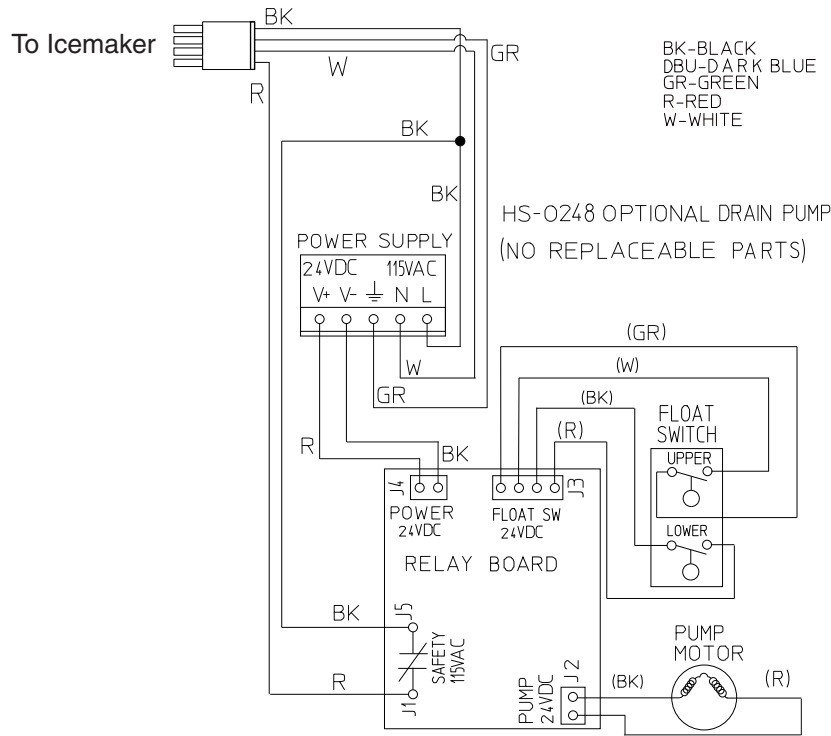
To Icemaker

BK
W
GR
R

BK-BLACK
DBU-DARK BLUE
GR-GREEN
R-RED
W-WHITE

BK

BK

HS-0248 OPTIONAL DRAIN PUMP
(NO REPLACEABLE PARTS)

POWER SUPPLY
24VDC 115VAC
V+ V- ⏚ N L

W
GR

(GR)
(W)
(BK)
(R)

FLOAT SWITCH
UPPER
LOWER

R
BK

J4
POWER 24VDC

FLOAT SW 24VDC
J3

RELAY BOARD

BK
J5

SAFETY 115VAC

R
J1

PUMP 24VDC
J2

PUMP MOTOR
(BK)
(R)